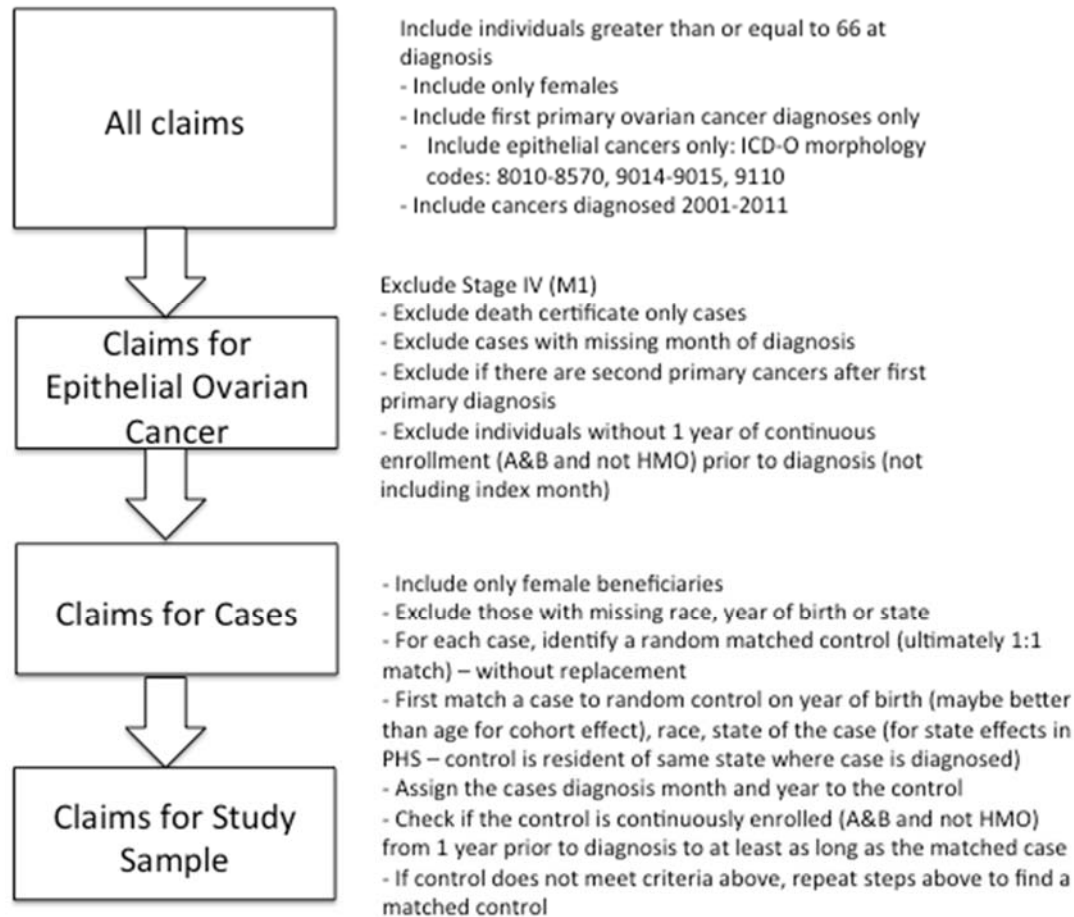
All claims

Include individuals greater than or equal to 66 at diagnosis
- Include only females
- Include first primary ovarian cancer diagnoses only
- Include epithelial cancers only: ICD-O morphology codes: 8010-8570, 9014-9015, 9110
- Include cancers diagnosed 2001-2011

Claims for Epithelial Ovarian Cancer

Exclude Stage IV (M1)
- Exclude death certificate only cases
- Exclude cases with missing month of diagnosis
- Exclude if there are second primary cancers after first primary diagnosis
- Exclude individuals without 1 year of continuous enrollment (A&B and not HMO) prior to diagnosis (not including index month)

Claims for Cases

- Include only female beneficiaries
- Exclude those with missing race, year of birth or state
- For each case, identify a random matched control (ultimately 1:1 match) – without replacement
- First match a case to random control on year of birth (maybe better than age for cohort effect), race, state of the case (for state effects in PHS – control is resident of same state where case is diagnosed)
- Assign the cases diagnosis month and year to the control
- Check if the control is continuously enrolled (A&B and not HMO) from 1 year prior to diagnosis to at least as long as the matched case
- If control does not meet criteria above, repeat steps above to find a matched control

Claims for Study Sample